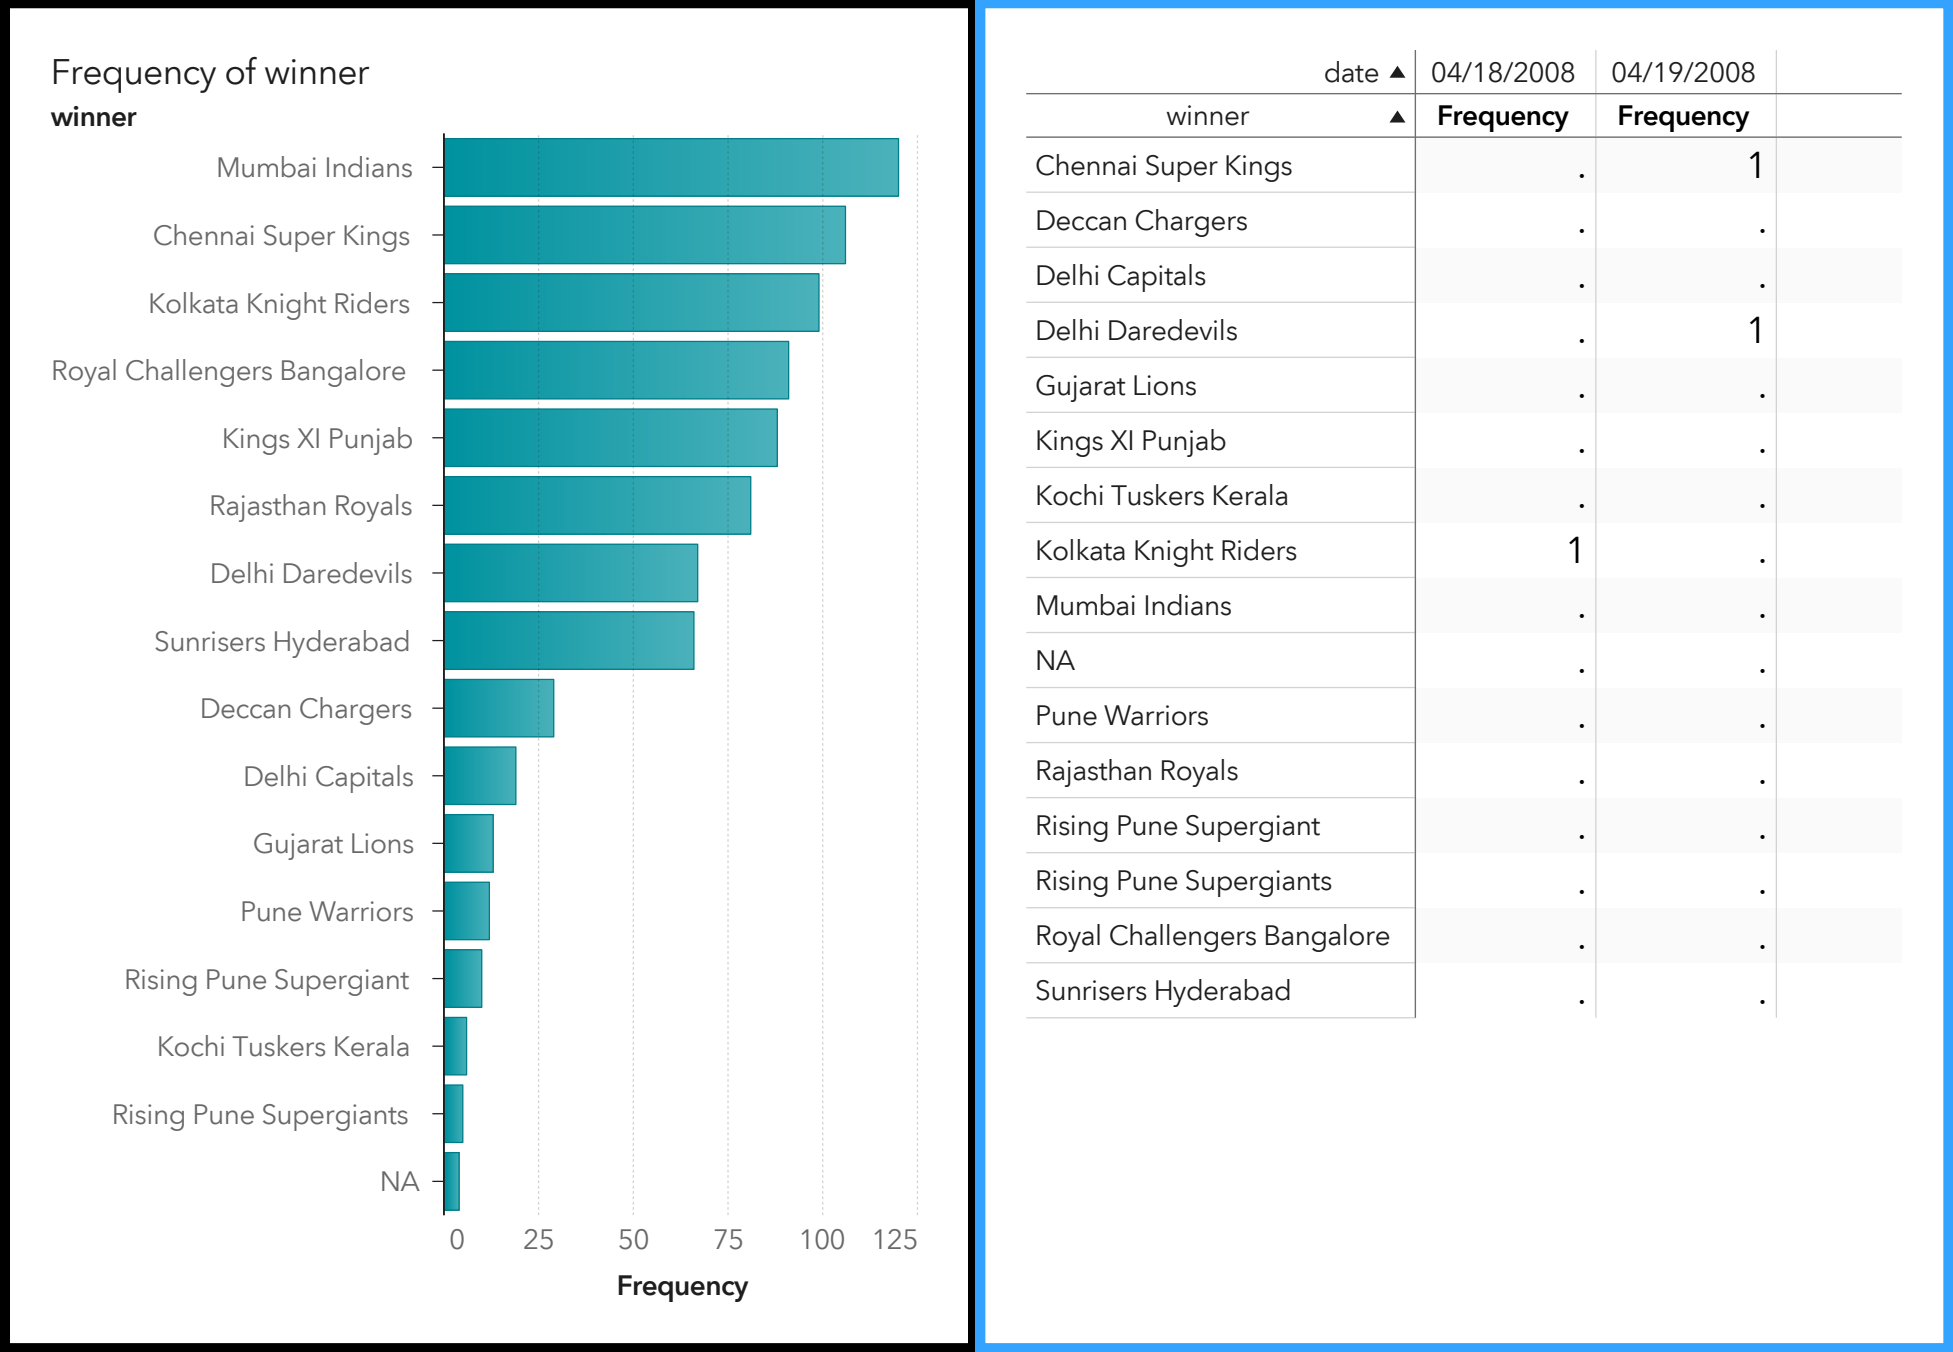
Frequency of winner
winner

Mumbai Indians
Chennai Super Kings
Kolkata Knight Riders
Royal Challengers Bangalore
Kings XI Punjab
Rajasthan Royals
Delhi Daredevils
Sunrisers Hyderabad
Deccan Chargers
Delhi Capitals
Gujarat Lions
Pune Warriors
Rising Pune Supergiant
Kochi Tuskers Kerala
Rising Pune Supergiants
NA

0 25 50 75 100 125
Frequency

| date ▲ | 04/18/2008 | 04/19/2008 |
|---|---|---|
| winner ▲ | Frequency | Frequency |
| Chennai Super Kings | . | 1 |
| Deccan Chargers | . | . |
| Delhi Capitals | . | . |
| Delhi Daredevils | . | 1 |
| Gujarat Lions | . | . |
| Kings XI Punjab | . | . |
| Kochi Tuskers Kerala | . | . |
| Kolkata Knight Riders | 1 | . |
| Mumbai Indians | . | . |
| NA | . | . |
| Pune Warriors | . | . |
| Rajasthan Royals | . | . |
| Rising Pune Supergiant | . | . |
| Rising Pune Supergiants | . | . |
| Royal Challengers Bangalore | . | . |
| Sunrisers Hyderabad | . | . |